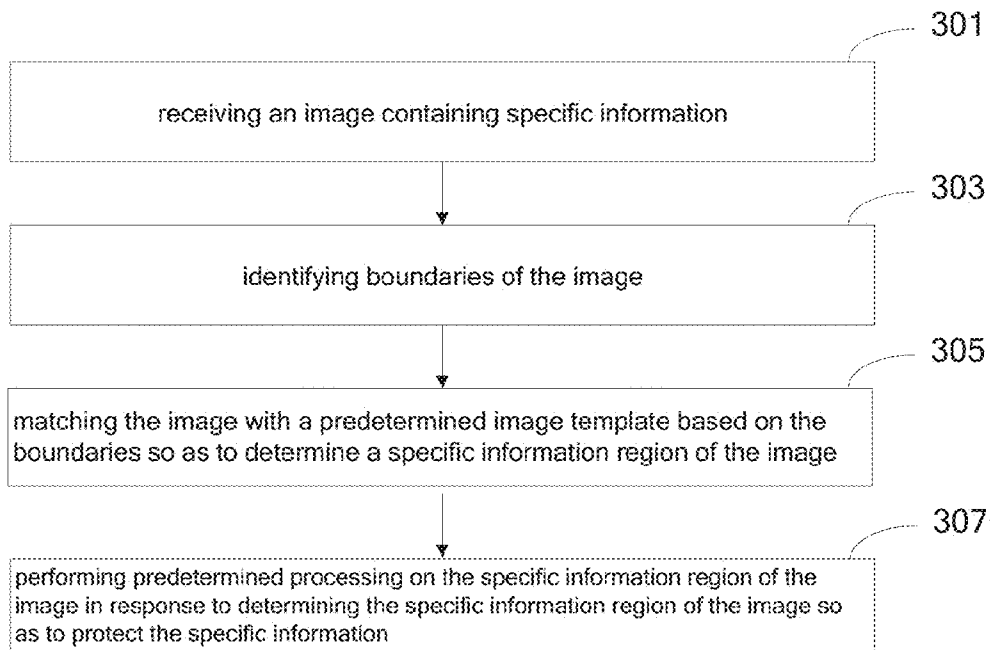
301

receiving an image containing specific information

303

identifying boundaries of the image

305

matching the image with a predetermined image template based on the boundaries so as to determine a specific information region of the image

307

performing predetermined processing on the specific information region of the image in response to determining the specific information region of the image so as to protect the specific information